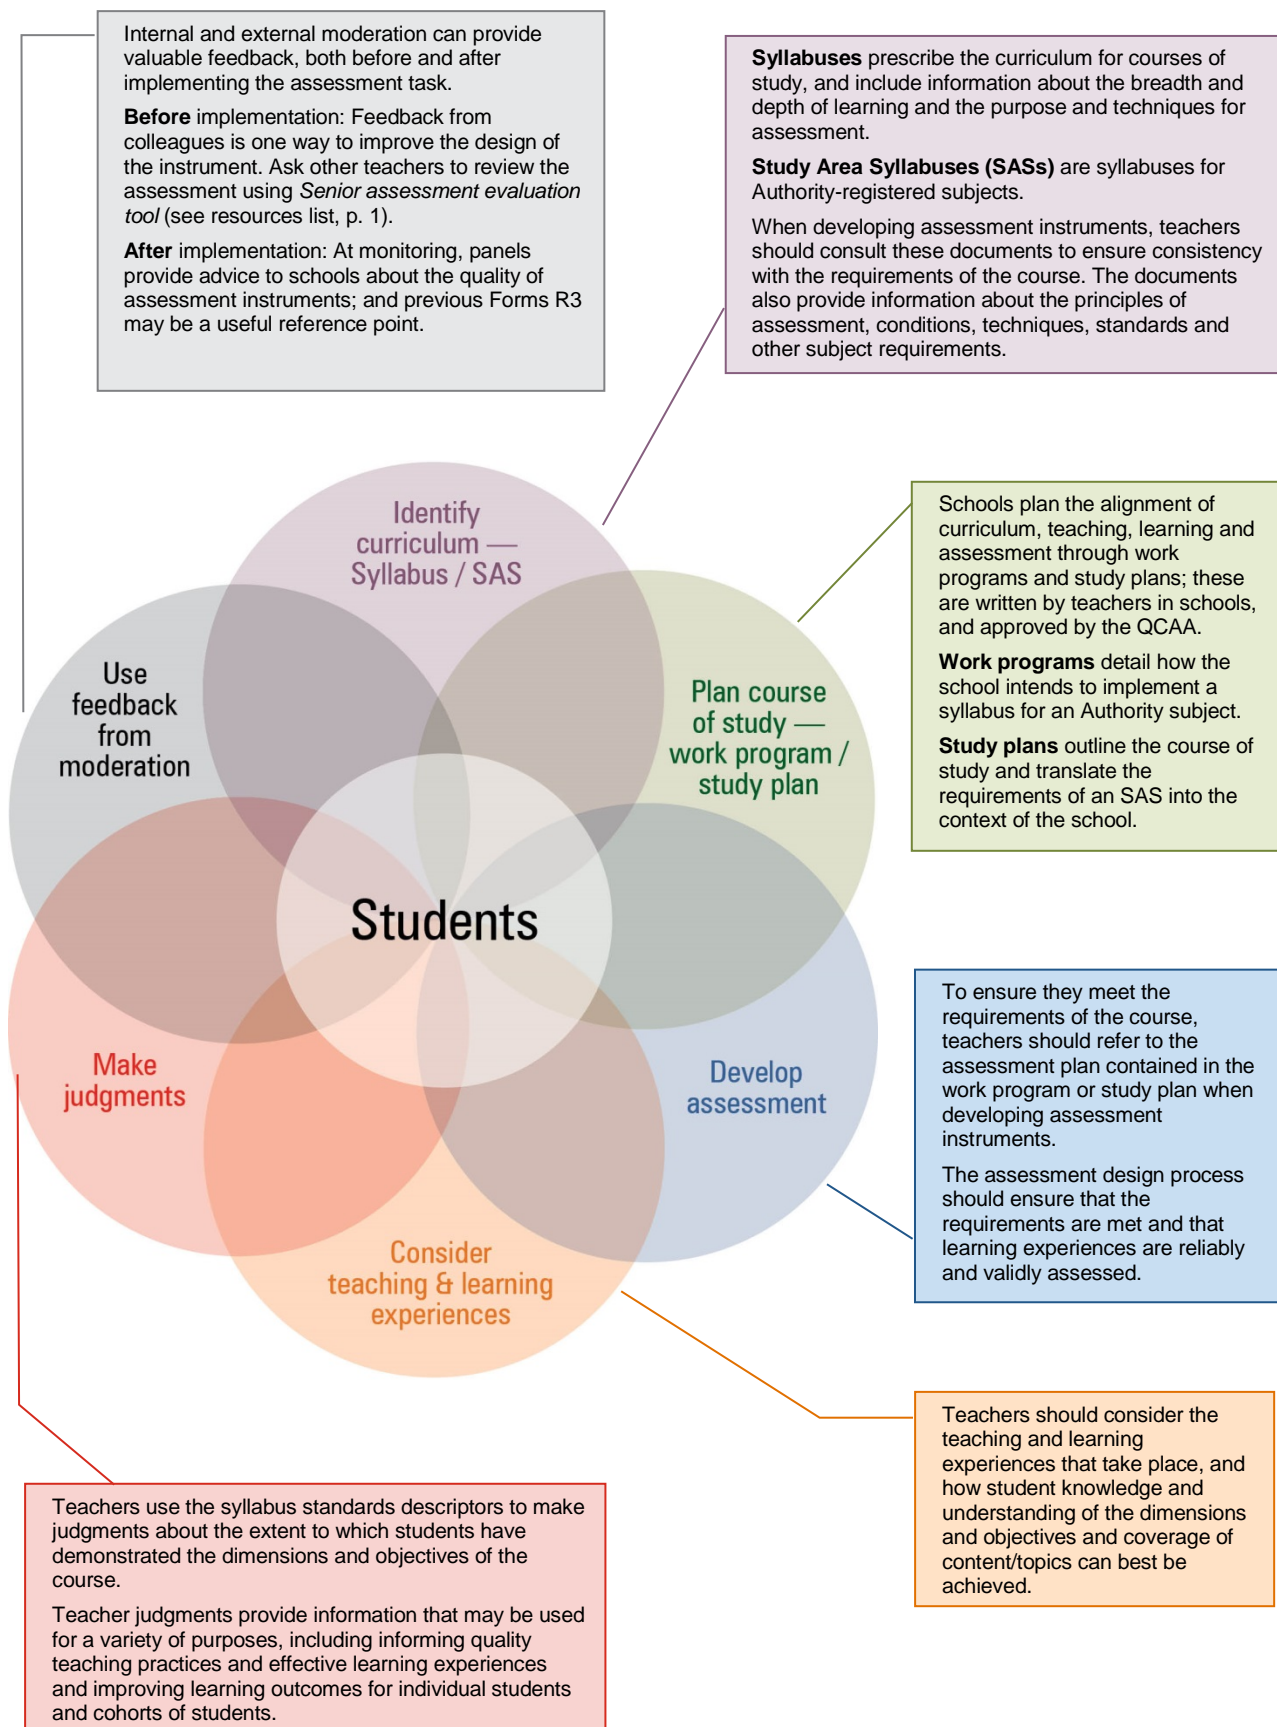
Internal and external moderation can provide valuable feedback, both before and after implementing the assessment task.

**Before** implementation: Feedback from colleagues is one way to improve the design of the instrument. Ask other teachers to review the assessment using *Senior assessment evaluation tool* (see resources list, p. 1).

**After** implementation: At monitoring, panels provide advice to schools about the quality of assessment instruments; and previous Forms R3 may be a useful reference point.

**Syllabuses** prescribe the curriculum for courses of study, and include information about the breadth and depth of learning and the purpose and techniques for assessment.

**Study Area Syllabuses (SASs)** are syllabuses for Authority-registered subjects.

When developing assessment instruments, teachers should consult these documents to ensure consistency with the requirements of the course. The documents also provide information about the principles of assessment, conditions, techniques, standards and other subject requirements.

Identify curriculum — Syllabus / SAS

Use feedback from moderation

Plan course of study — work program / study plan

Students

Make judgments

Develop assessment

Consider teaching & learning experiences

Schools plan the alignment of curriculum, teaching, learning and assessment through work programs and study plans; these are written by teachers in schools, and approved by the QCAA.

**Work programs** detail how the school intends to implement a syllabus for an Authority subject.

**Study plans** outline the course of study and translate the requirements of an SAS into the context of the school.

To ensure they meet the requirements of the course, teachers should refer to the assessment plan contained in the work program or study plan when developing assessment instruments.

The assessment design process should ensure that the requirements are met and that learning experiences are reliably and validly assessed.

Teachers should consider the teaching and learning experiences that take place, and how student knowledge and understanding of the dimensions and objectives and coverage of content/topics can best be achieved.

Teachers use the syllabus standards descriptors to make judgments about the extent to which students have demonstrated the dimensions and objectives of the course.

Teacher judgments provide information that may be used for a variety of purposes, including informing quality teaching practices and effective learning experiences and improving learning outcomes for individual students and cohorts of students.